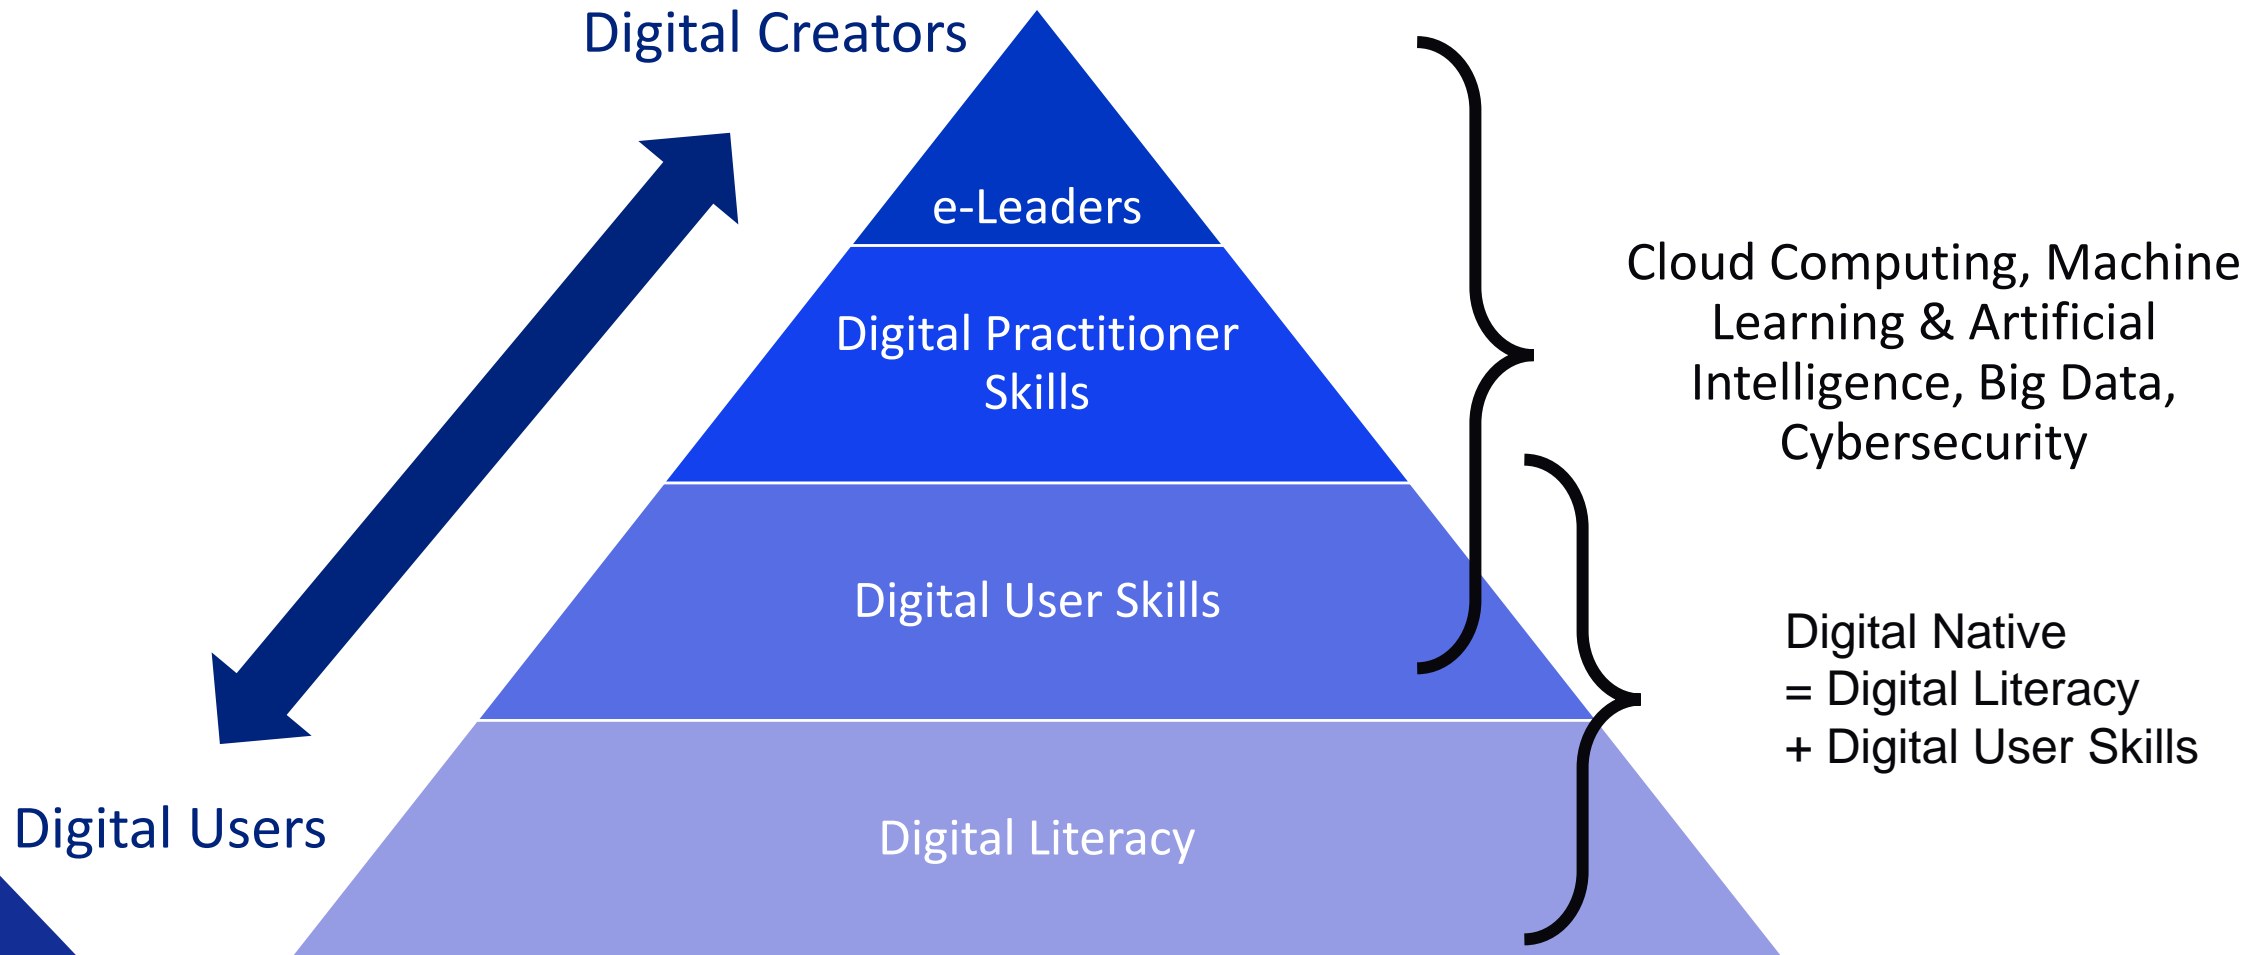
Digital Creators

e-Leaders

Digital Practitioner Skills

Digital User Skills

Digital Literacy

Digital Users

Cloud Computing, Machine Learning & Artificial Intelligence, Big Data, Cybersecurity

Digital Native
= Digital Literacy
+ Digital User Skills